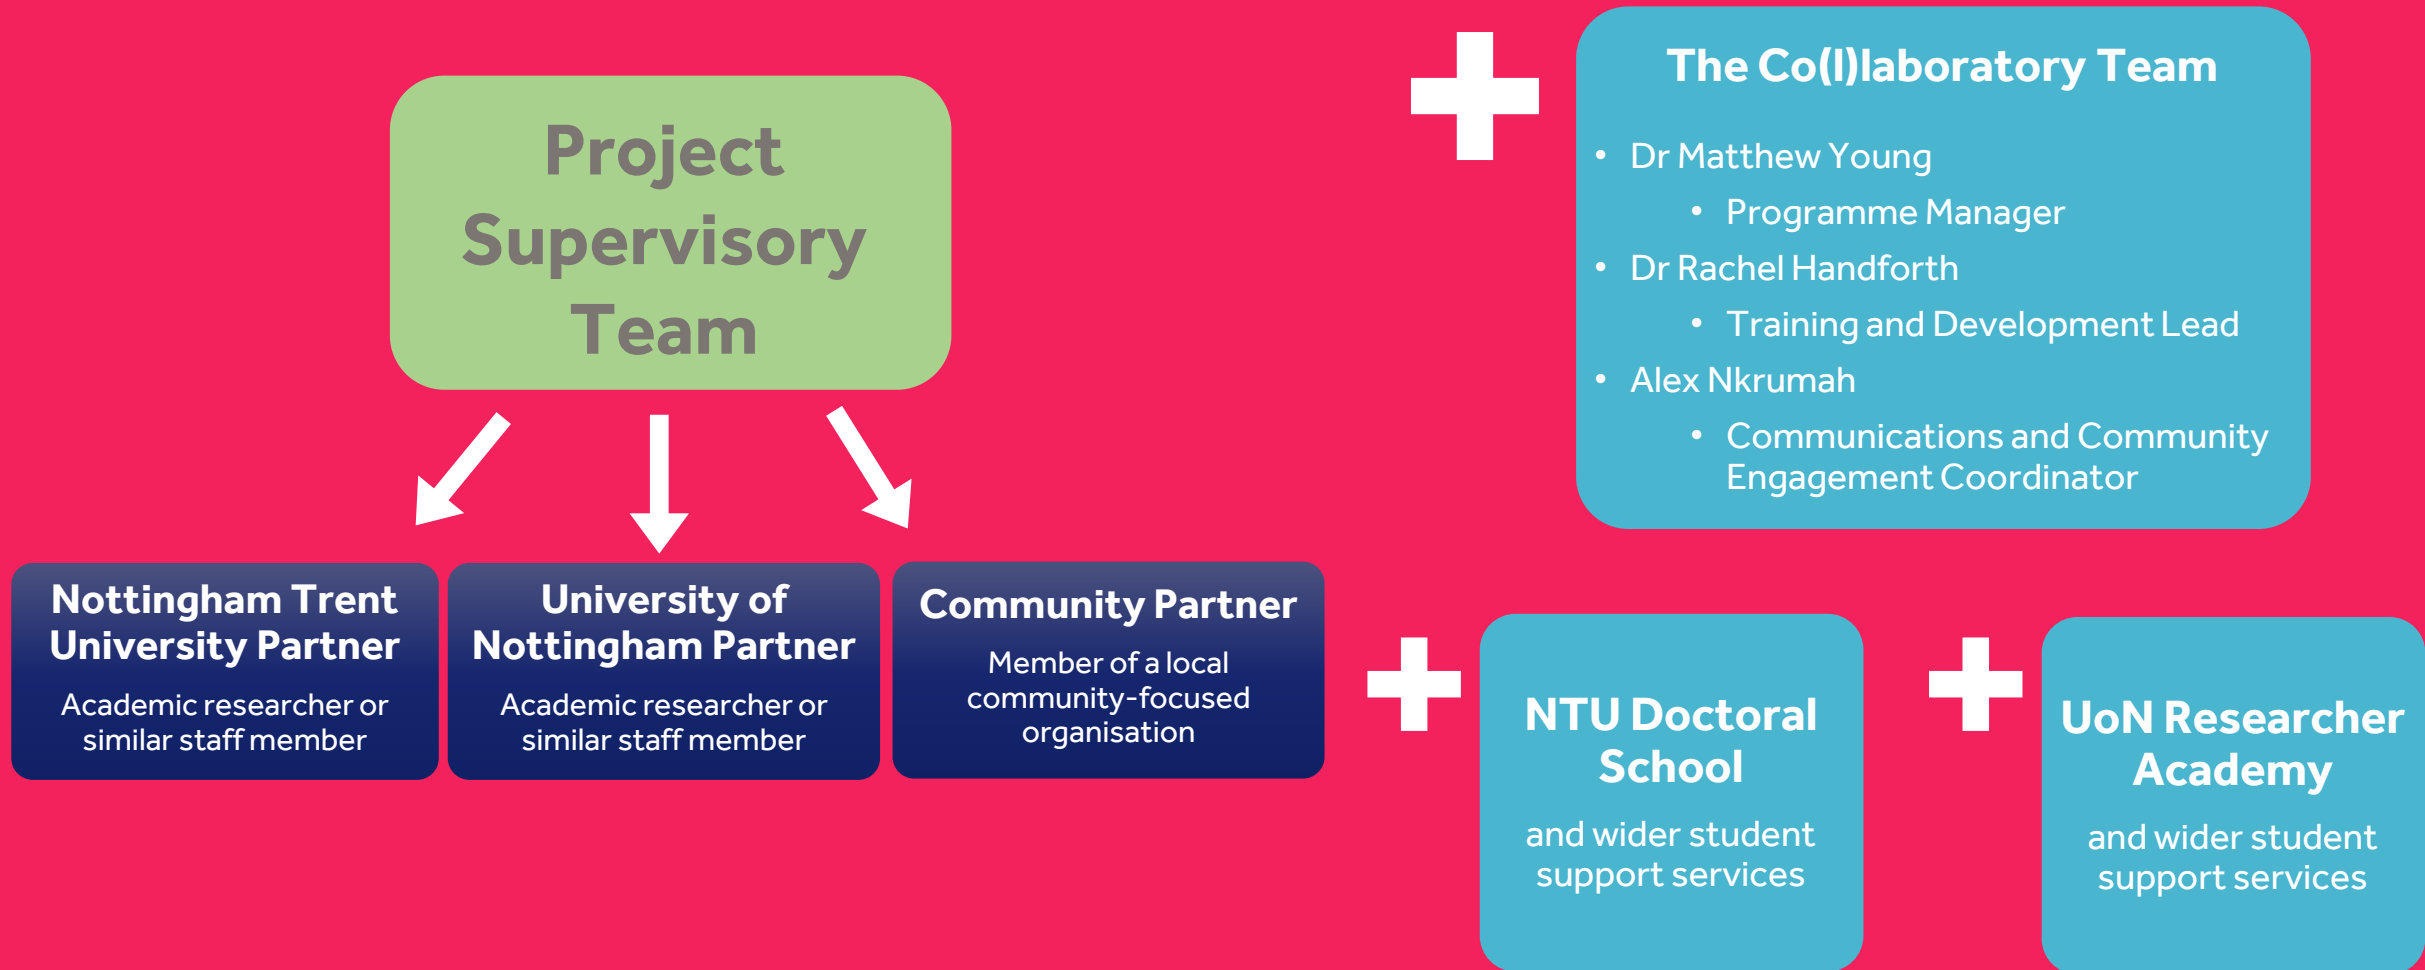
Project Supervisory Team

Nottingham Trent University Partner
Academic researcher or similar staff member

University of Nottingham Partner
Academic researcher or similar staff member

Community Partner
Member of a local community-focused organisation

The Co(l)laboratory Team
- Dr Matthew Young
  - Programme Manager
- Dr Rachel Handforth
  - Training and Development Lead
- Alex Nkrumah
  - Communications and Community Engagement Coordinator

NTU Doctoral School
and wider student support services

UoN Researcher Academy
and wider student support services